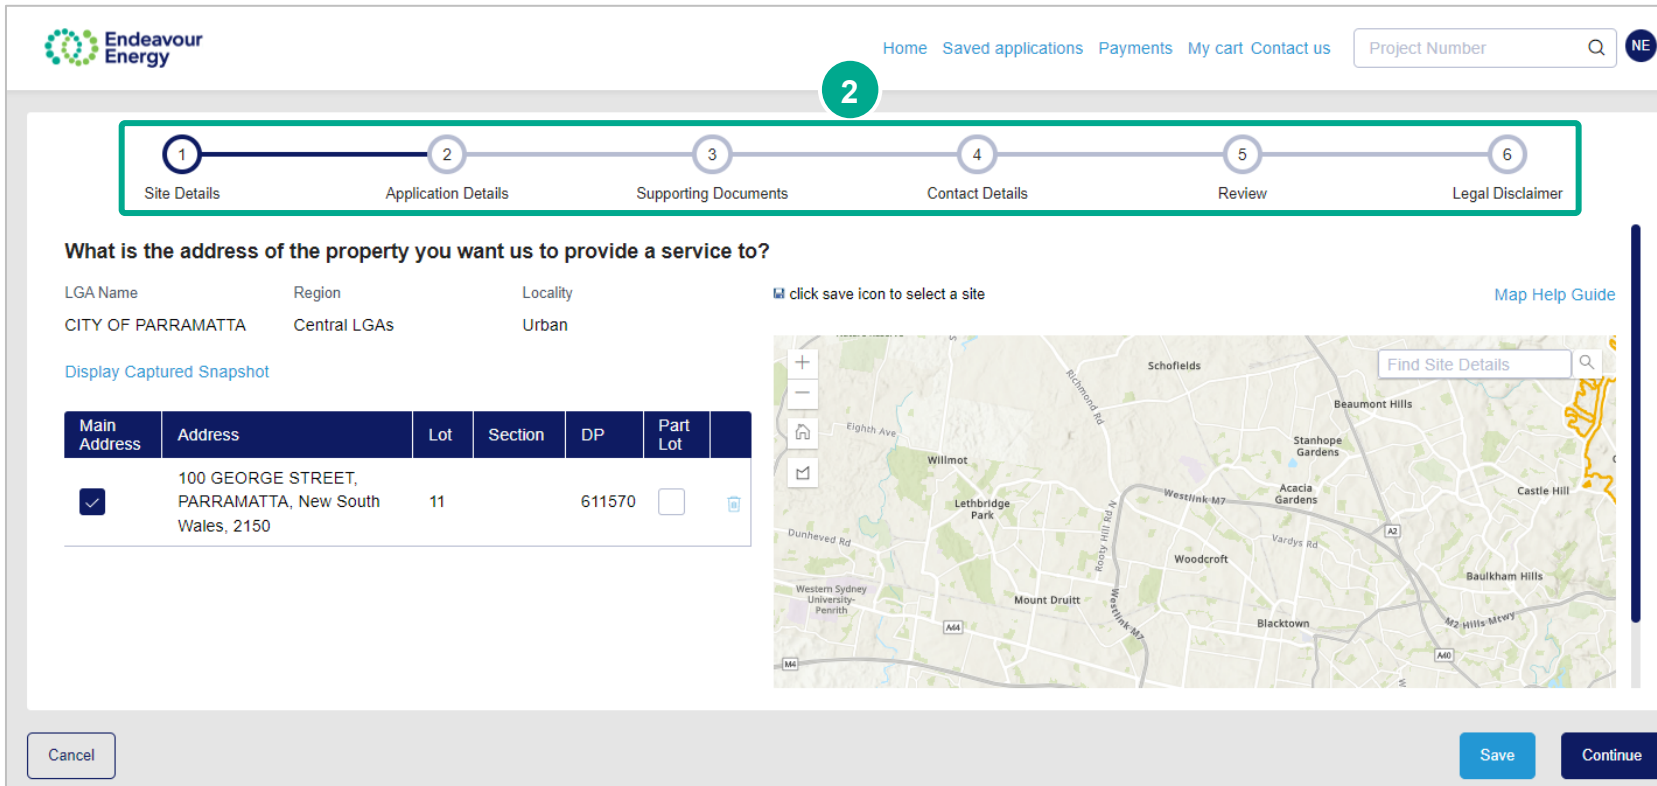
Endeavour Energy

Home Saved applications Payments My cart Contact us

Project Number

NE

2

1 Site Details
2 Application Details
3 Supporting Documents
4 Contact Details
5 Review
6 Legal Disclaimer

What is the address of the property you want us to provide a service to?

LGA Name
CITY OF PARRAMATTA

Region
Central LGAs

Locality
Urban

Display Captured Snapshot

| Main Address | Address | Lot | Section | DP | Part Lot |
|---|---|---|---|---|---|
| ✓ | 100 GEORGE STREET, PARRAMATTA, New South Wales, 2150 | 11 | | 611570 | |

click save icon to select a site

Map Help Guide

Find Site Details

Schofields
Richmond Rd
Beaumont Hills
Eighth Ave
Stanhope Gardens
Willmot
Acacia Gardens
Castle Hill
Westlink M7
Lethbridge Park
Dunheved Rd
Vardys Rd
A2
Woodcroft
Rooty Hill Rd N
Baulkham Hills
Western Sydney University-Penrith
Mount Druitt
Westlink M7
Blacktown
M2 Hills Mwy
A44
M4
A40

Cancel

Save

Continue